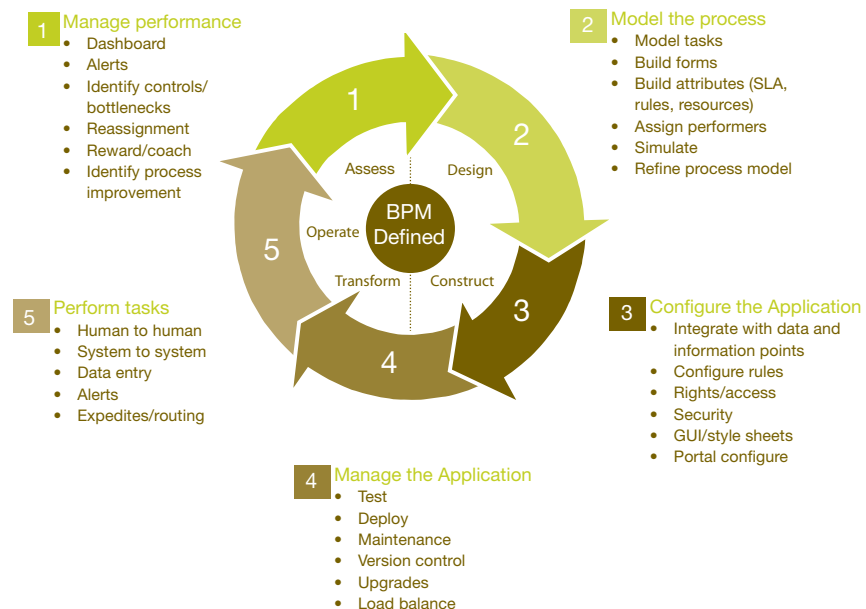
1 Manage performance
- Dashboard
- Alerts
- Identify controls/ bottlenecks
- Reassignment
- Reward/coach
- Identify process improvement

2 Model the process
- Model tasks
- Build forms
- Build attributes (SLA, rules, resources)
- Assign performers
- Simulate
- Refine process model

1
2
3
4
5

Assess
Design
Operate
BPM Defined
Transform
Construct

5 Perform tasks
- Human to human
- System to system
- Data entry
- Alerts
- Expedites/routing

3 Configure the Application
- Integrate with data and information points
- Configure rules
- Rights/access
- Security
- GUI/style sheets
- Portal configure

4 Manage the Application
- Test
- Deploy
- Maintenance
- Version control
- Upgrades
- Load balance